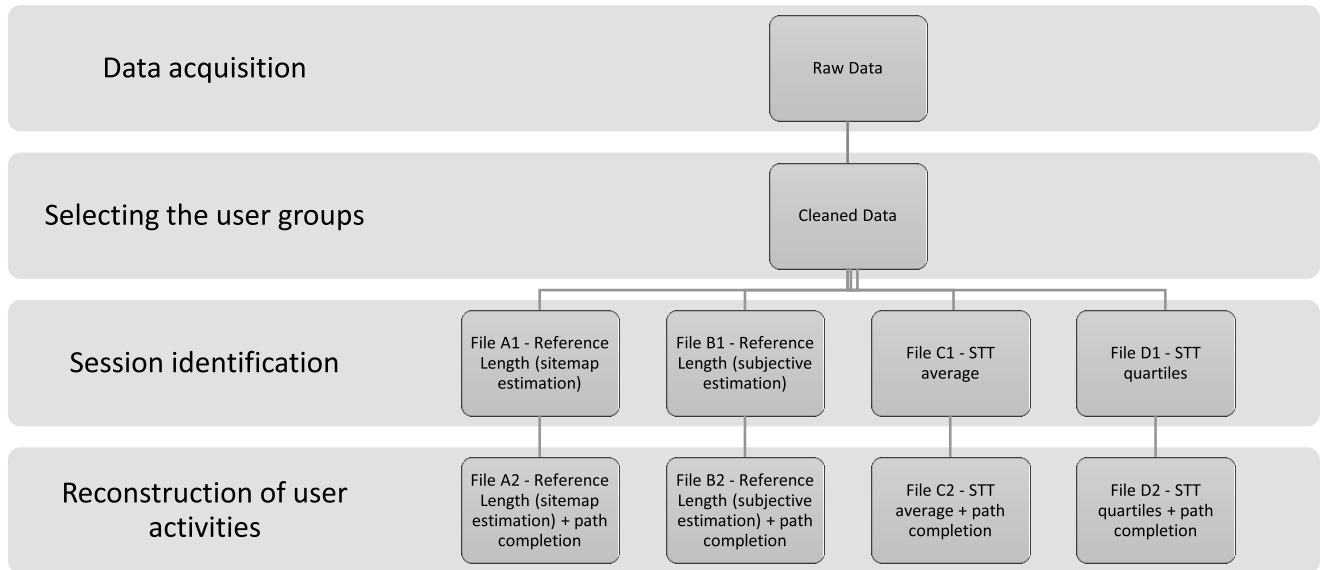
Data acquisition

Raw Data

Selecting the user groups

Cleaned Data

Session identification

File A1 - Reference Length (sitemap estimation)

File B1 - Reference Length (subjective estimation)

File C1 - STT average

File D1 - STT quartiles

Reconstruction of user activities

File A2 - Reference Length (sitemap estimation) + path completion

File B2 - Reference Length (subjective estimation) + path completion

File C2 - STT average + path completion

File D2 - STT quartiles + path completion